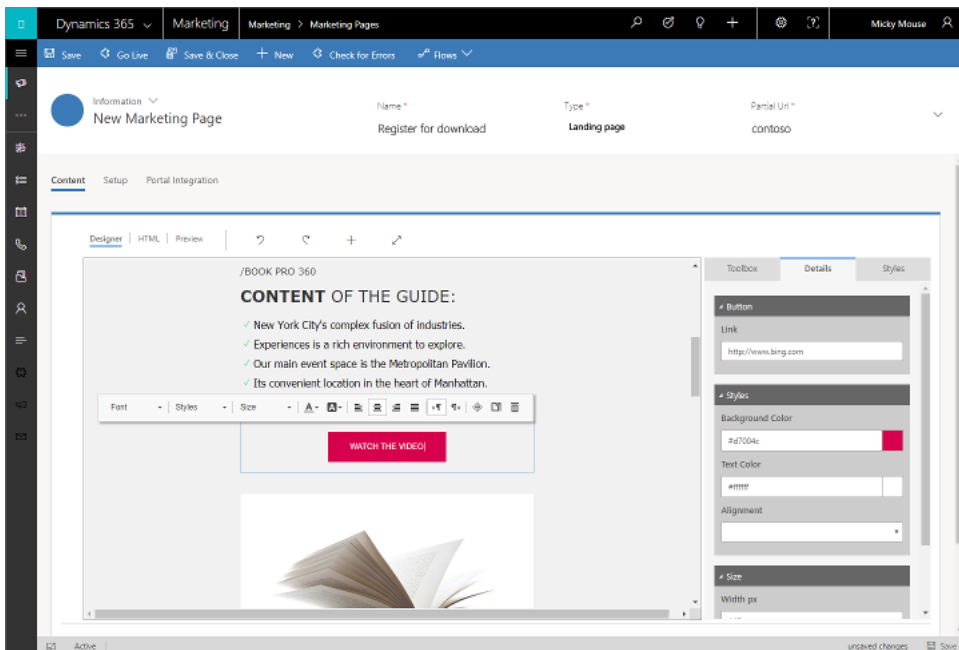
Dynamics 365 | Marketing | Marketing > Marketing Pages

Micky Mouse

Save | Go Live | Save & Close | + New | Check for Errors | Flows

Information
New Marketing Page

Name *
Register for download

Type *
Landing page

Partial Url *
contoso

Content | Setup | Portal Integration

Designer | HTML | Preview

/BOOK PRO 360

CONTENT OF THE GUIDE:

✓ New York City's complex fusion of industries.
✓ Experiences is a rich environment to explore.
✓ Our main event space is the Metropolitan Pavilion.
✓ Its convenient location in the heart of Manhattan.

Font | Styles | Size

WATCH THE VIDEO

Toolbox | Details | Styles

Button
Link
http://www.bing.com

Styles
Background Color
#d7004c
Text Color
#ffffff
Alignment

Size
Width px

Active | unsaved changes | Save